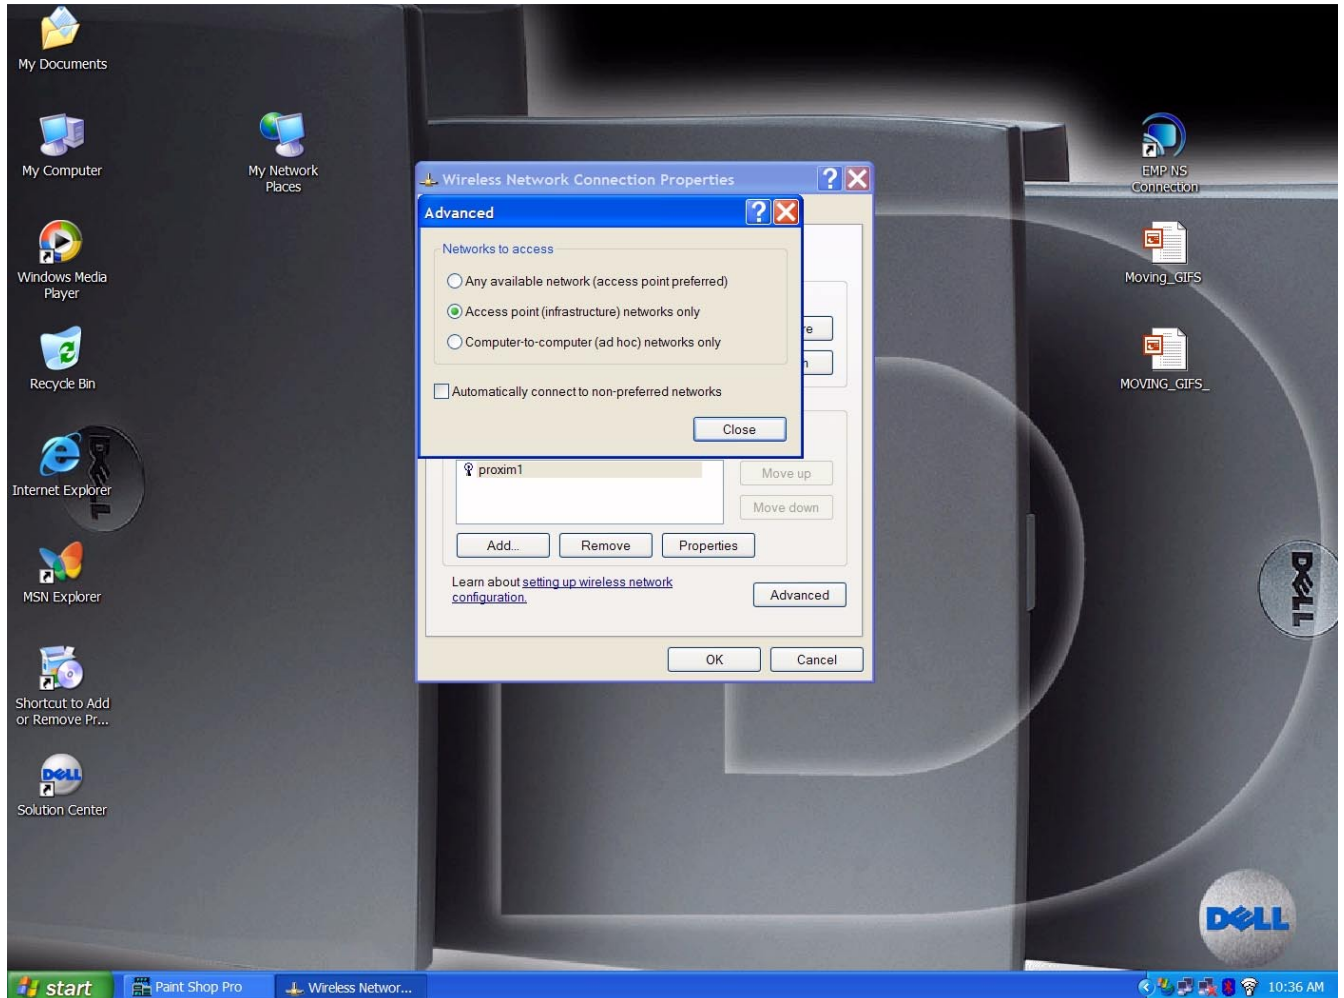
My Documents

My Computer

My Network Places

Windows Media Player

Recycle Bin

Internet Explorer

MSN Explorer

Shortcut to Add or Remove Pr...

DELL

Solution Center

EMP NS Connection

Moving_GIFS

MOVING_GIFS_

Wireless Network Connection Properties

Advanced

Networks to access

Any available network (access point preferred)

Access point (infrastructure) networks only

Computer-to-computer (ad hoc) networks only

Automatically connect to non-preferred networks

Close

re

n

proxim1

Move up

Move down

Add...

Remove

Properties

Learn about setting up wireless network configuration.

Advanced

OK

Cancel

DELL

DELL

DELL

start

Paint Shop Pro

Wireless Networ...

10:36 AM